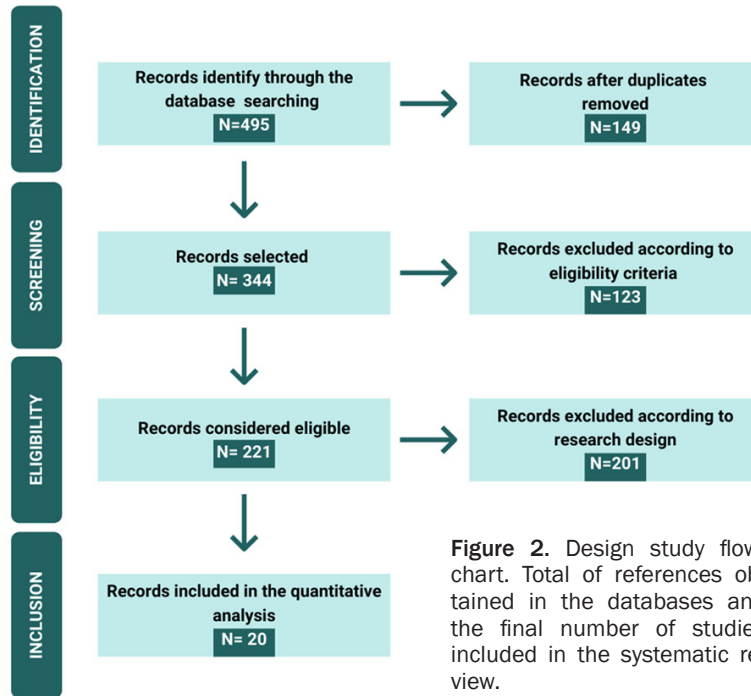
IDENTIFICATION

Records identify through the database searching
N=495

Records after duplicates removed
N=149

SCREENING

Records selected
N= 344

Records excluded according to eligibility criteria
N=123

ELIGIBILITY

Records considered eligible
N= 221

Records excluded according to research design
N=201

INCLUSION

Records included in the quantitative analysis
N= 20

Figure 2. Design study flow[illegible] chart. Total of references ob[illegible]tained in the databases an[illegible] the final number of studie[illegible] included in the systematic re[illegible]view.